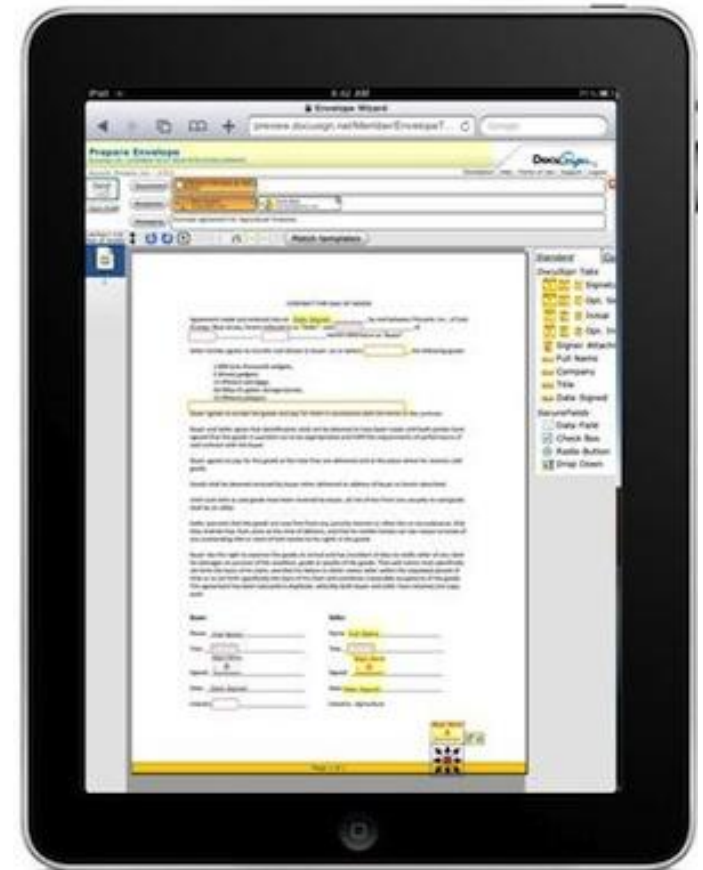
iPad

4:42 AM

Envelope Wizard

preview.docusign.net/Member/EnvelopeT...

Google

Prepare Envelope

DocuSign

Match templates

CONTRACT FOR SALE OF GOODS

Buyer

Seller

Page 1 of 1

Standard

DocuSign Tabs

Signature

Opt. Signature

Initial

Opt. Initial

Signer Attachment

Full Name

Company

Title

Date Signed

SecureFields

Data Field

Check Box

Radio Button

Drop Down